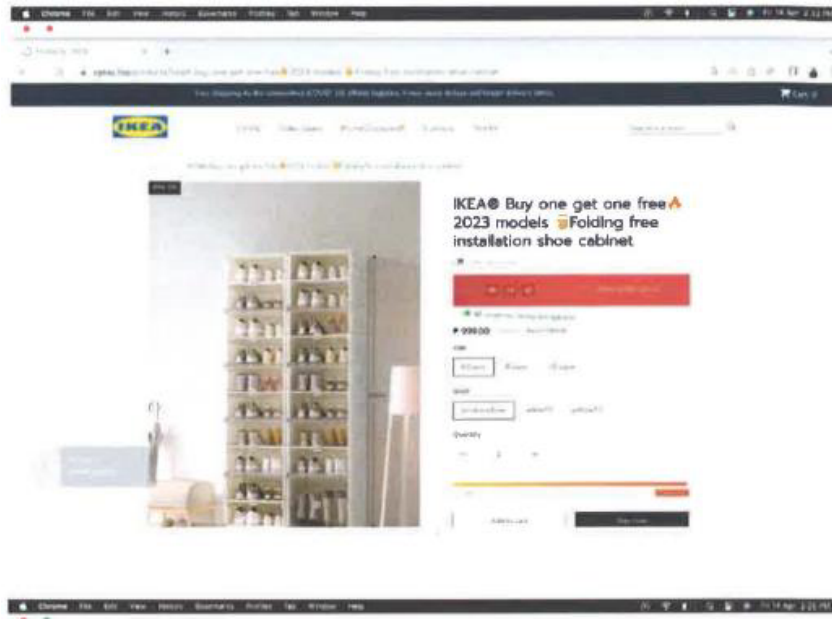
Chrome File Edit View History Bookmarks Profiles Tab Window Help

IKEA

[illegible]

IKEA® Buy one get one free🔥 2023 models 🗑️Folding free installation shoe cabinet

₱ 999.00

Quantity

1

Chrome File Edit View History Bookmarks Profiles Tab Window Help